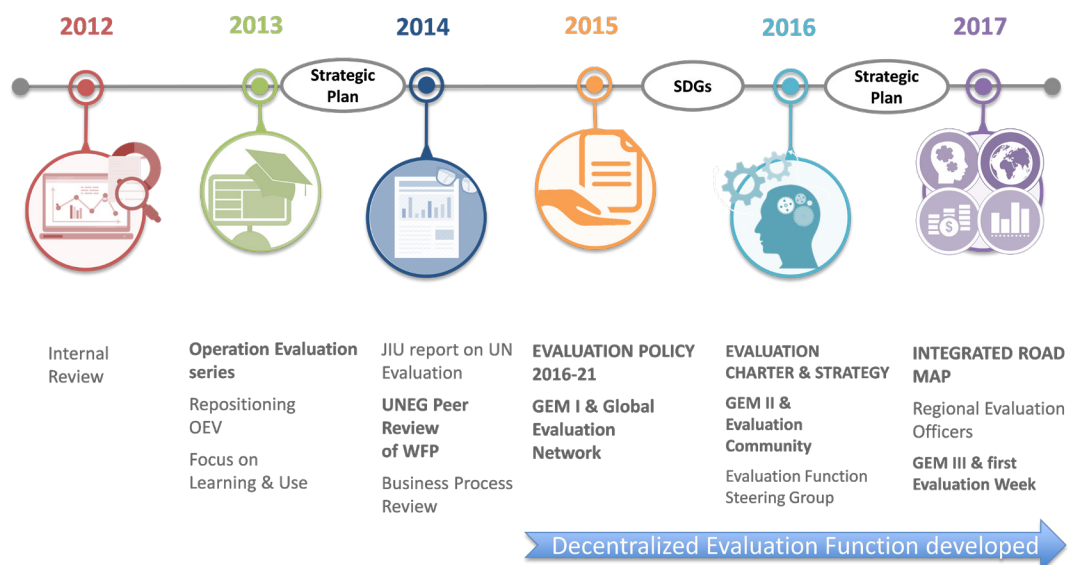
2012

2013

Strategic Plan

2014

2015

SDGs

2016

Strategic Plan

2017

Internal Review

Operation Evaluation series

Repositioning OEV

Focus on Learning & Use

JIU report on UN Evaluation

UNEG Peer Review of WFP

Business Process Review

EVALUATION POLICY 2016-21

GEM I & Global Evaluation Network

EVALUATION CHARTER & STRATEGY

GEM II & Evaluation Community

Evaluation Function Steering Group

INTEGRATED ROAD MAP

Regional Evaluation Officers

GEM III & first Evaluation Week

Decentralized Evaluation Function developed